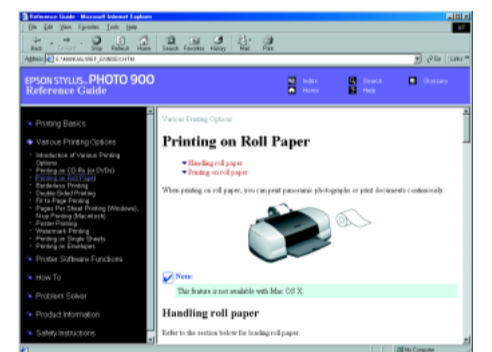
Reference Guide - Microsoft Internet Explorer

File Edit View Favorites Tools Help

Back Forward Stop Refresh Home Search Favorites History Mail Print

Address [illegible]

Go Links

EPSON STYLUS PHOTO 900
Reference Guide

Index
Home
Search
Help
Glossary

Printing Basics

Various Printing Options

Introduction of Various Printing Options
Printing on CD-Rs (or DVDs)
Printing on Roll Paper
Borderless Printing
Double-Sided Printing
Fit to Page Printing
Pages Per Sheet Printing (Windows), N-up Printing (Macintosh)
Poster Printing
Watermark Printing
Printing on Single Sheets
Printing on Envelopes

Printer Software Functions

How To

Problem Solver

Product Information

Safety Instructions

Various Printing Options

Printing on Roll Paper

Handling roll paper
Printing on roll paper

When printing on roll paper, you can print panoramic photographs or print documents continuously.

Note:
This feature is not available with Mac OS X.

Handling roll paper

Refer to the section below for loading roll paper.

My Computer